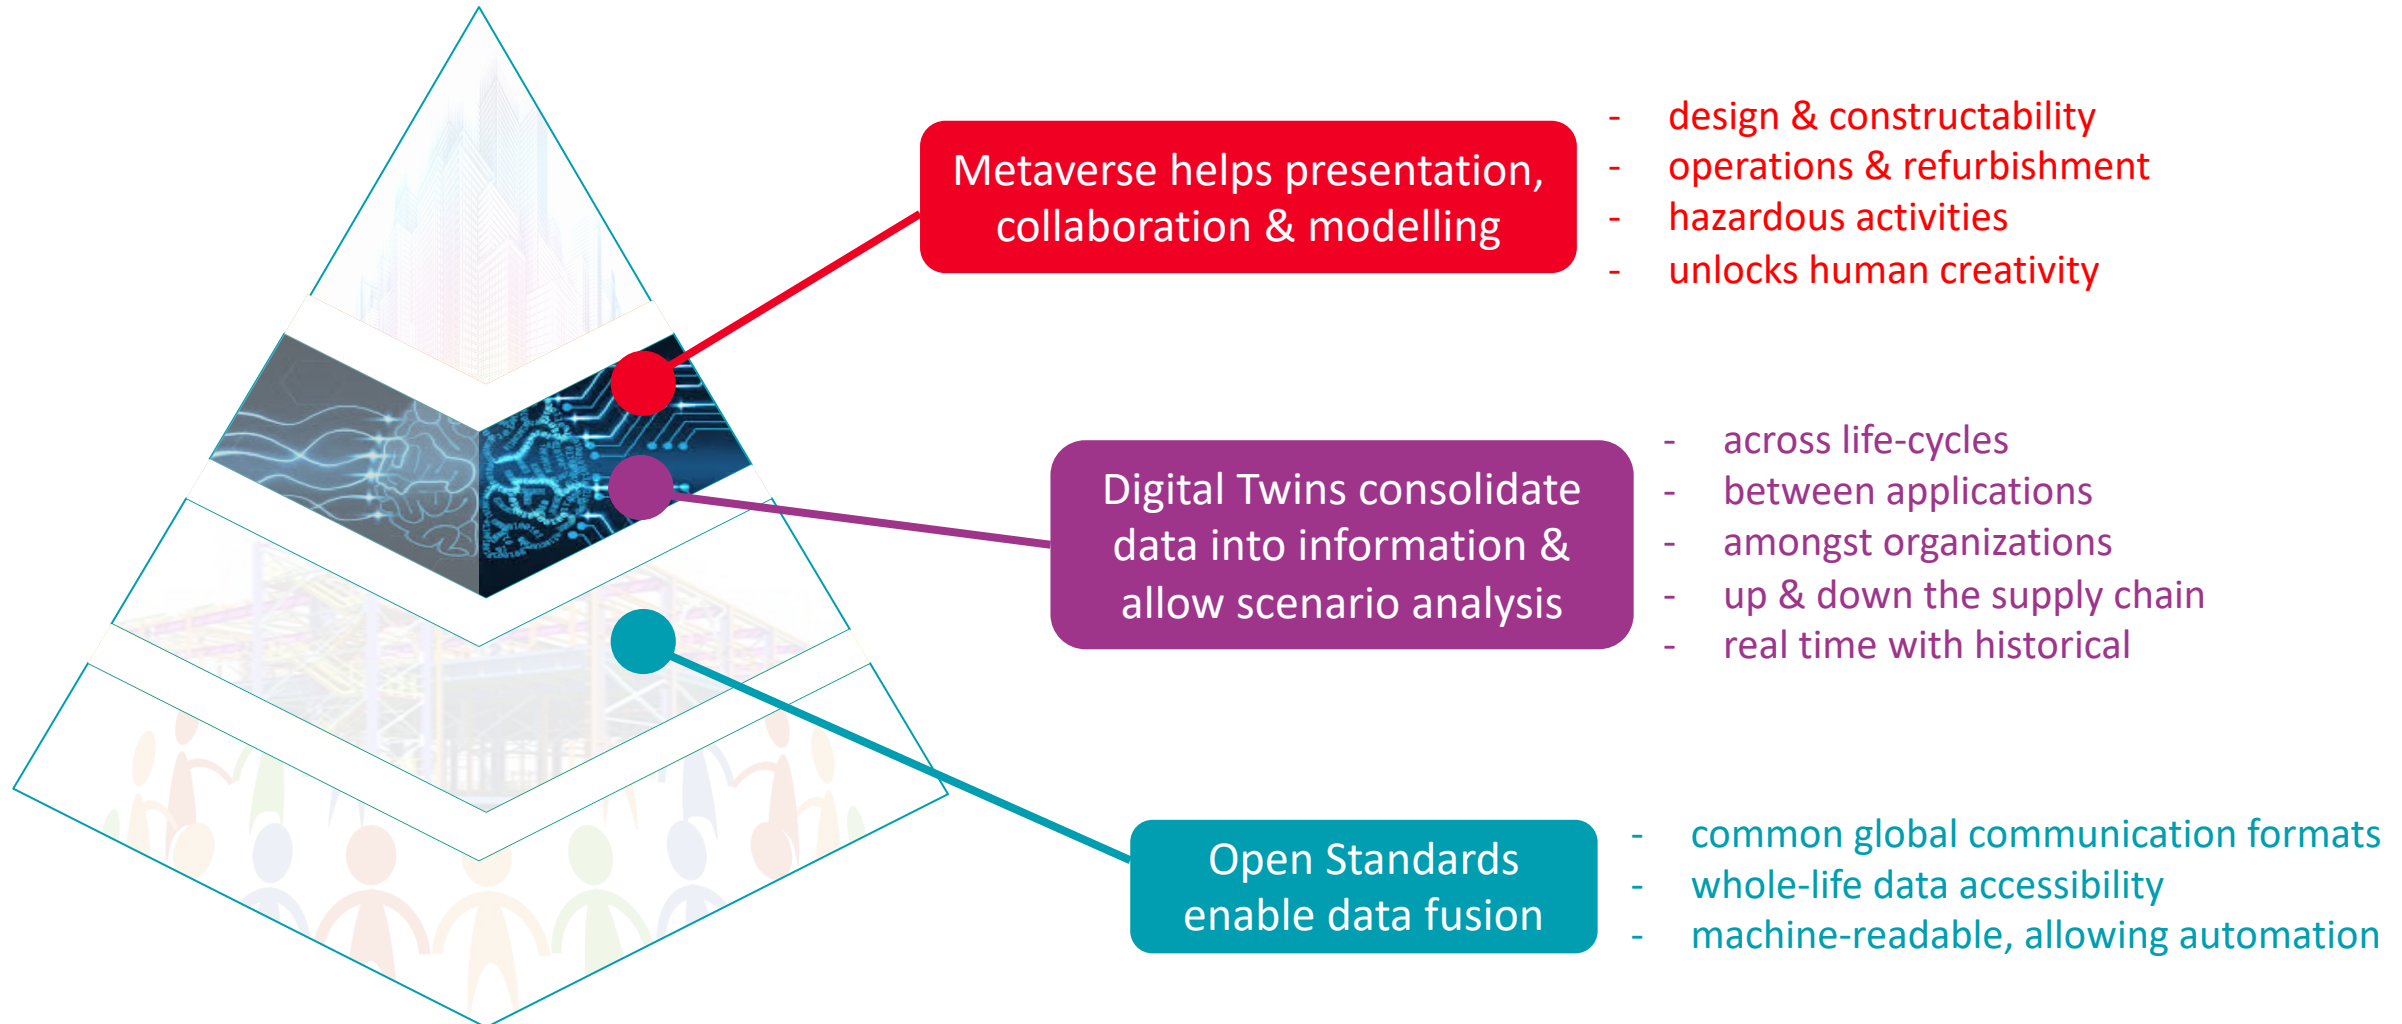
Metaverse helps presentation, collaboration & modelling

- design & constructability
- operations & refurbishment
- hazardous activities
- unlocks human creativity

Digital Twins consolidate data into information & allow scenario analysis

- across life-cycles
- between applications
- amongst organizations
- up & down the supply chain
- real time with historical

Open Standards enable data fusion

- common global communication formats
- whole-life data accessibility
- machine-readable, allowing automation